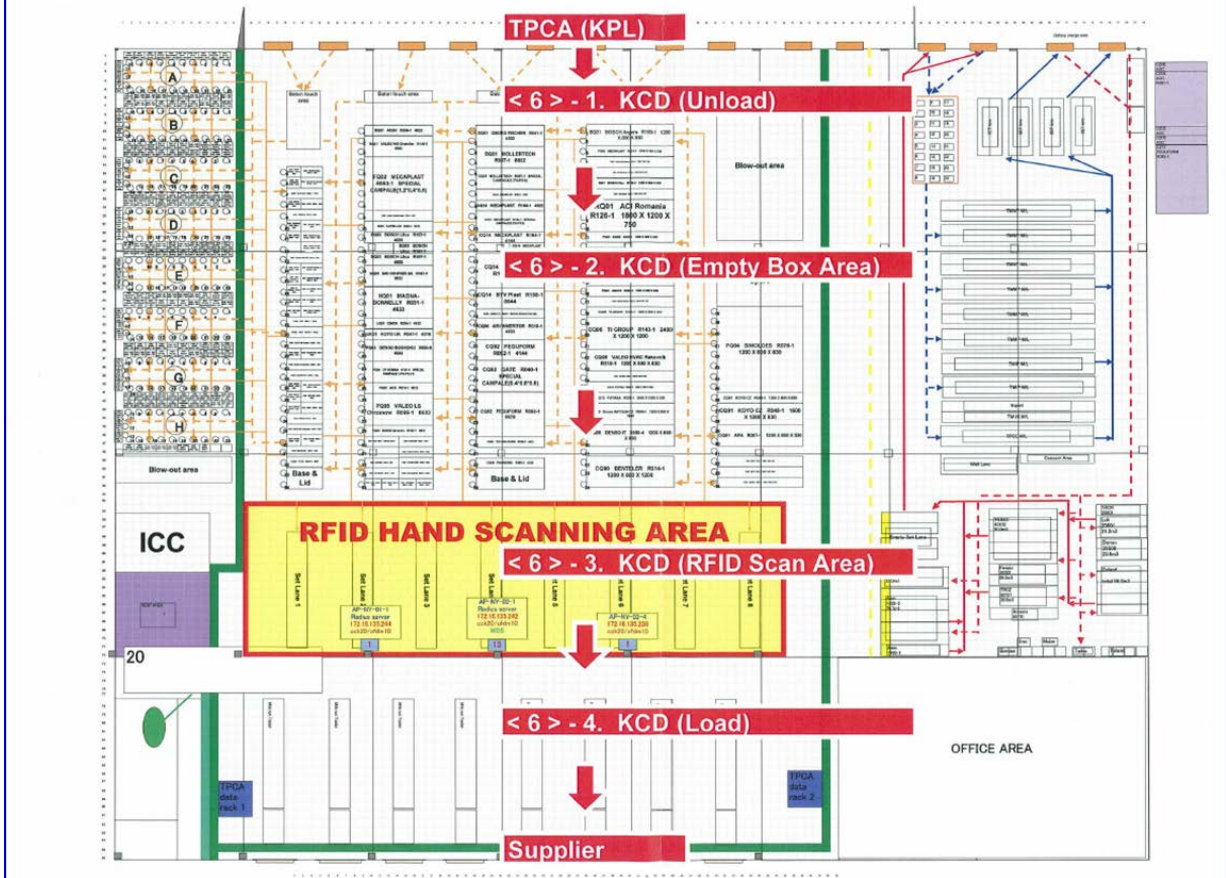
TPCA (KPL)

< 6 > - 1. KCD (Unload)

A
B
C
D
E
F
G
H

Blow-out area

FG02 WECAPLAST R083-1 SPECIAL CAMPALE(1,2"0,4"0,8)

BG01 BOLLERTECH R167-1 6602

HQ01 ACI Romania R126-1 1800 X 1200 X 750

Blow-out area

< 6 > - 2. KCD (Empty Box Area)

HQ01 MAGNA-DONNELLY R001-1 4633

CQ14 BTV Plast R130-1 6644

CG82 FEDUFORM R062-1 4144

CG82 DATE R040-1 SPECIAL CAMPALE(0,4"0,6"0,8)

CG06 TI GROUP R143-1 2400 X 1200 X 1200

CG08 VALEO HVAC Rakovnik R018-1 1200 X 800 X 830

FG04 SHKODES R079-1 1200 X 800 X 830

FG05 VALEO LS Chrastane R090-1 6633

CG03 FEDUFORM R092-1

Base & Lid

Base & Lid

CG90 BENTELER R214-1 1200 X 800 X 1200

RFID HAND SCANNING AREA

< 6 > - 3. KCD (RFID Scan Area)

ICC

Set Lane 1
Set Lane 2
Set Lane 3
Set Lane 4
Set Lane 5
Set Lane 6
Set Lane 7
Set Lane 8

AP-NY-01-1 Radius server 172.15.135.244
AP-NY-02-1 Radius server 172.15.135.242 WDS
AP-NY-02-4 172.15.135.238

20

< 6 > - 4. KCD (Load)

OFFICE AREA

TPCA data rack 1

TPCA data rack 2

Supplier